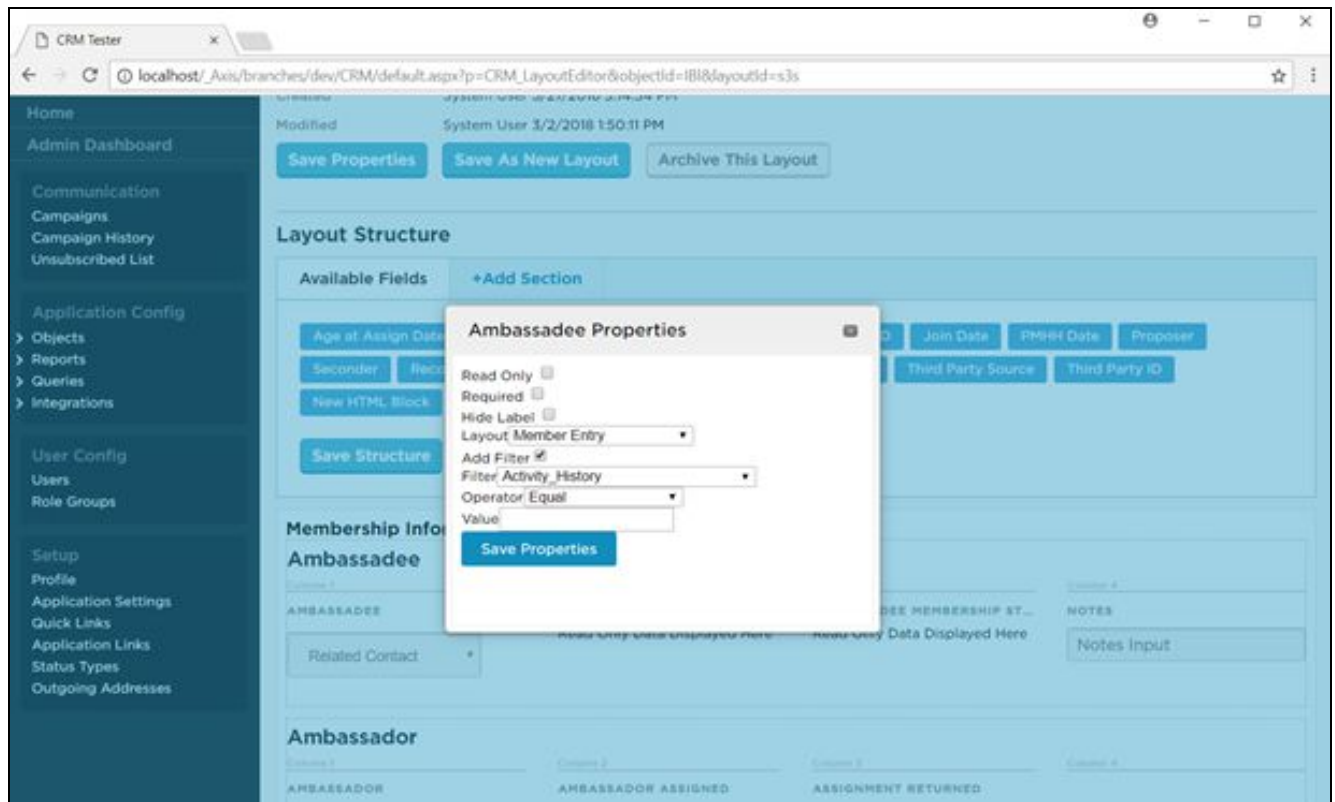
CRM Tester ×

localhost/_Axis/branches/dev/CRM/default.aspx?p=CRM_LayoutEditor&objectId=IBI&layoutId=s3s

Home
Admin Dashboard

Communication
Campaigns
Campaign History
Unsubscribed List

Application Config
Objects
Reports
Queries
Integrations

User Config
Users
Role Groups

Setup
Profile
Application Settings
Quick Links
Application Links
Status Types
Outgoing Addresses

Created System User 3/21/2016 3:14:34 PM
Modified System User 3/2/2018 1:50:11 PM

Save Properties Save As New Layout Archive This Layout

Layout Structure

Available Fields +Add Section

Age at Assign Date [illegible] D Join Date PMHH Date Proposer
Seconder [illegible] Third Party Source Third Party ID
New HTML Block

Save Structure

Ambassadee Properties

Read Only
Required
Hide Label
Layout Member Entry
Add Filter
Filter Activity_History
Operator Equal
Value

Save Properties

Membership Infor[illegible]
Ambassadee
Column 1 Column 4
AMBASSADEE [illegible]DEE MEMBERSHIP ST... NOTES
Related Contact Read Only Data Displayed Here Read Only Data Displayed Here Notes Input

Ambassador
Column 1 Column 2 Column 3 Column 4
AMBASSADOR AMBASSADOR ASSIGNED ASSIGNMENT RETURNED